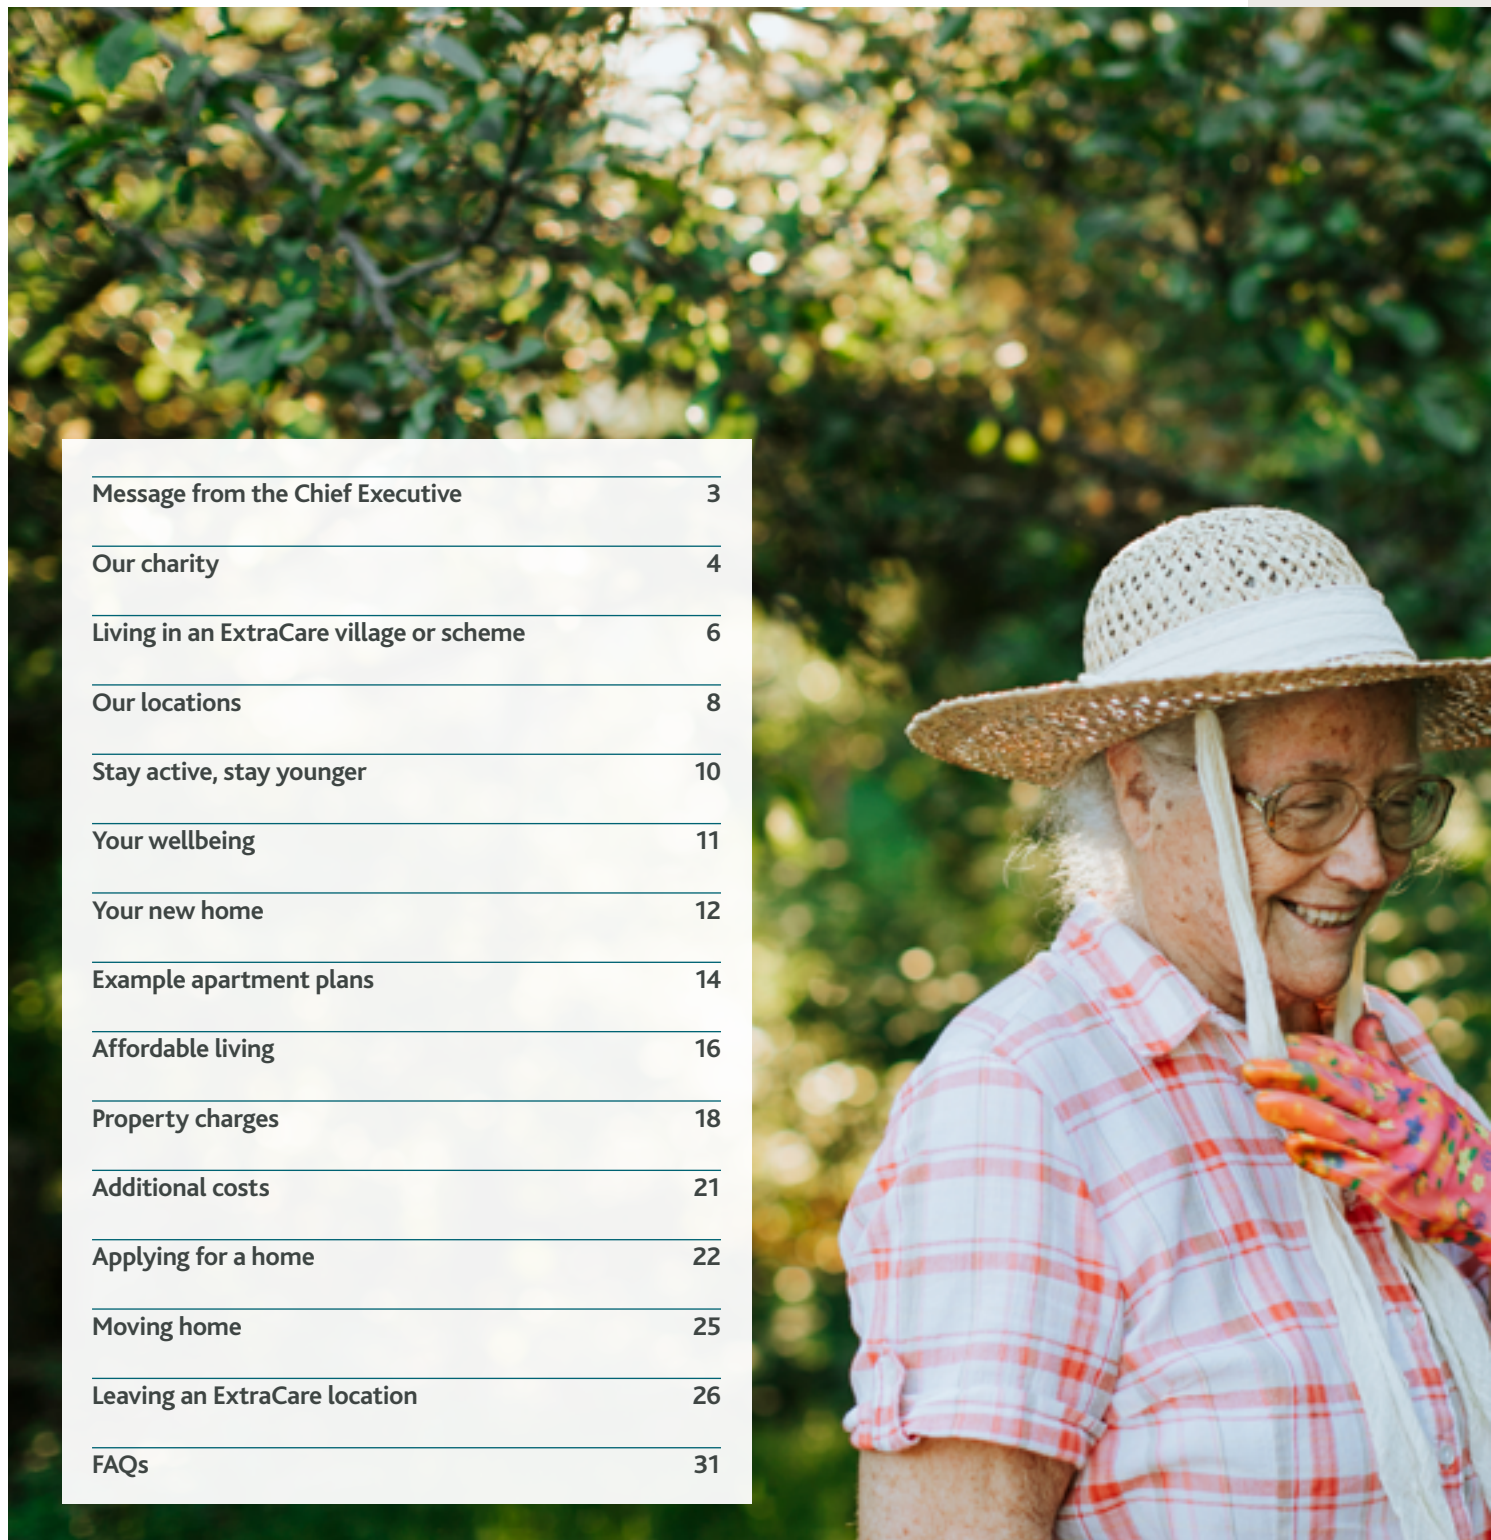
Message from the Chief Executive 3

Our charity 4

Living in an ExtraCare village or scheme 6

Our locations 8

Stay active, stay younger 10

Your wellbeing 11

Your new home 12

Example apartment plans 14

Affordable living 16

Property charges 18

Additional costs 21

Applying for a home 22

Moving home 25

Leaving an ExtraCare location 26

FAQs 31